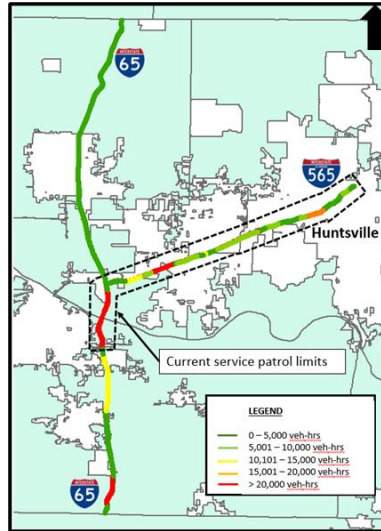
INTERSTATE
65

INTERSTATE
565

Huntsville

Current service patrol limits

LEGEND
0 – 5,000 veh-hrs
5,001 – 10,000 veh-hrs
10,101 – 15,000 veh-hrs
15,001 – 20,000 veh-hrs
> 20,000 veh-hrs

INTERSTATE
65